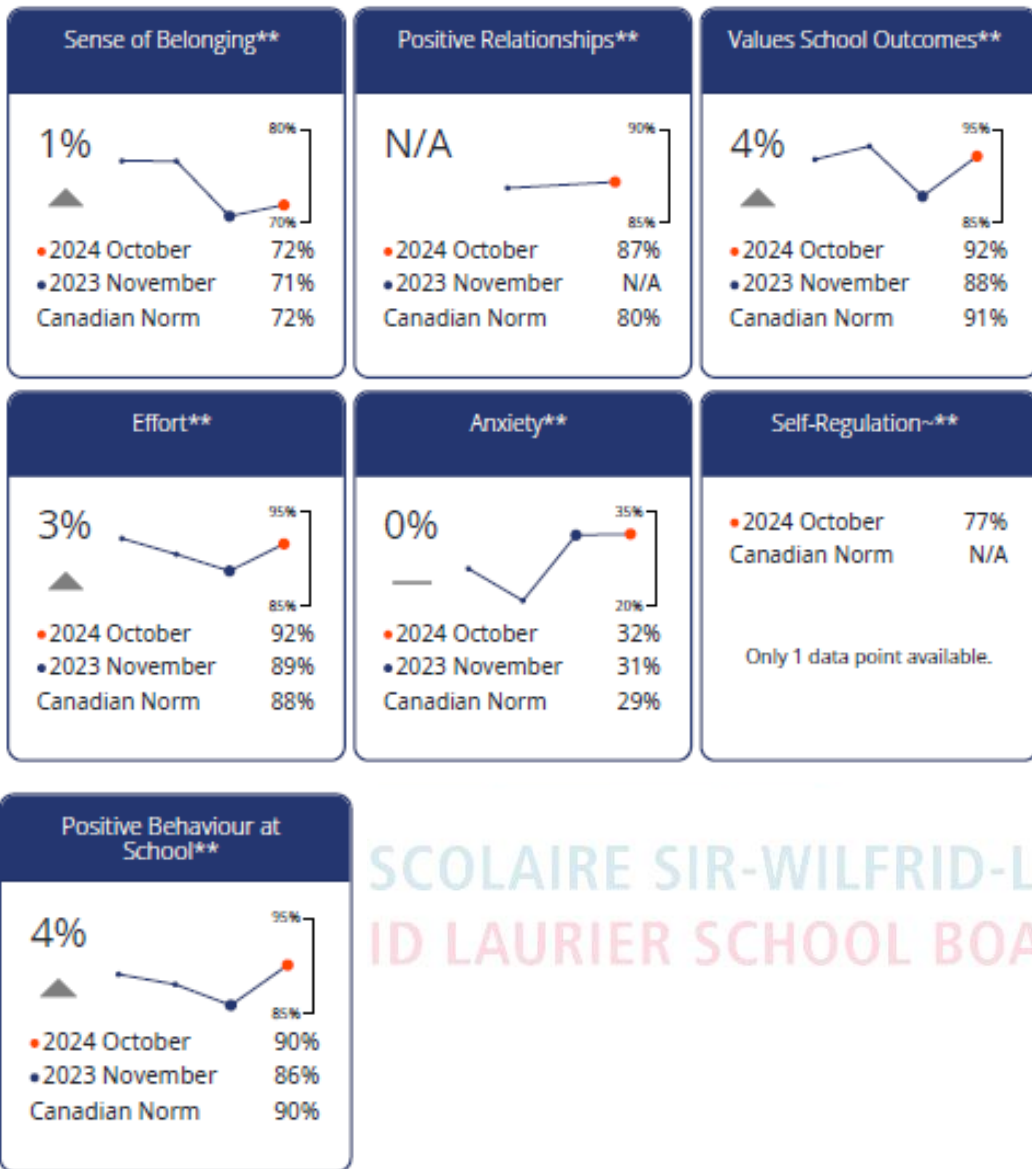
Sense of Belonging**

1%

80%
70%

•2024 October 72%
•2023 November 71%
Canadian Norm 72%

Positive Relationships**

N/A

90%
85%

•2024 October 87%
•2023 November N/A
Canadian Norm 80%

Values School Outcomes**

4%

95%
85%

•2024 October 92%
•2023 November 88%
Canadian Norm 91%

Effort**

3%

95%
85%

•2024 October 92%
•2023 November 89%
Canadian Norm 88%

Anxiety**

0%

35%
20%

•2024 October 32%
•2023 November 31%
Canadian Norm 29%

Self-Regulation~**

•2024 October 77%
Canadian Norm N/A

Only 1 data point available.

Positive Behaviour at School**

4%

95%
85%

•2024 October 90%
•2023 November 86%
Canadian Norm 90%

SCOLAIRE SIR-WILFRID-L
ID LAURIER SCHOOL BOA